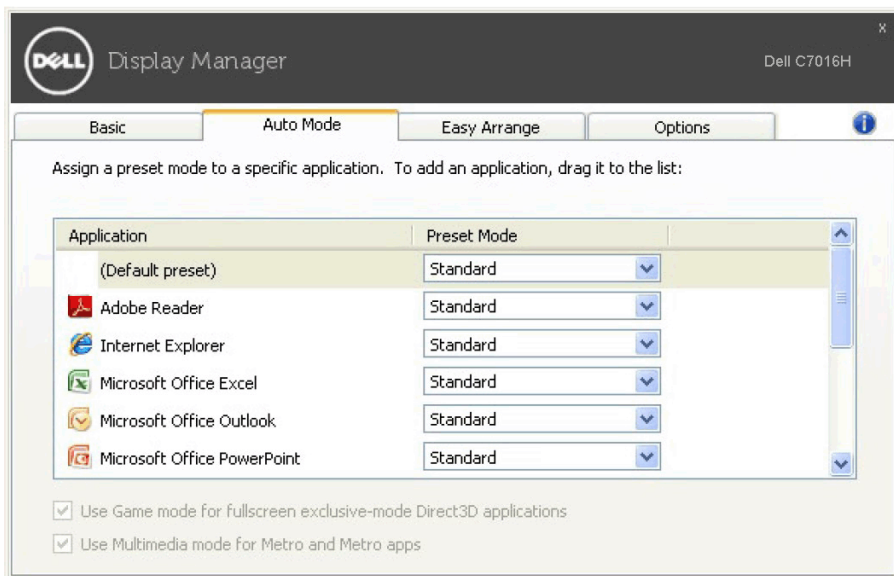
DELL Display Manager

Dell C7016H

x

Basic | Auto Mode | Easy Arrange | Options

Assign a preset mode to a specific application. To add an application, drag it to the list:

| Application | Preset Mode |
|---|---|
| (Default preset) | Standard |
| Adobe Reader | Standard |
| Internet Explorer | Standard |
| Microsoft Office Excel | Standard |
| Microsoft Office Outlook | Standard |
| Microsoft Office PowerPoint | Standard |

Use Game mode for fullscreen exclusive-mode Direct3D applications

Use Multimedia mode for Metro and Metro apps